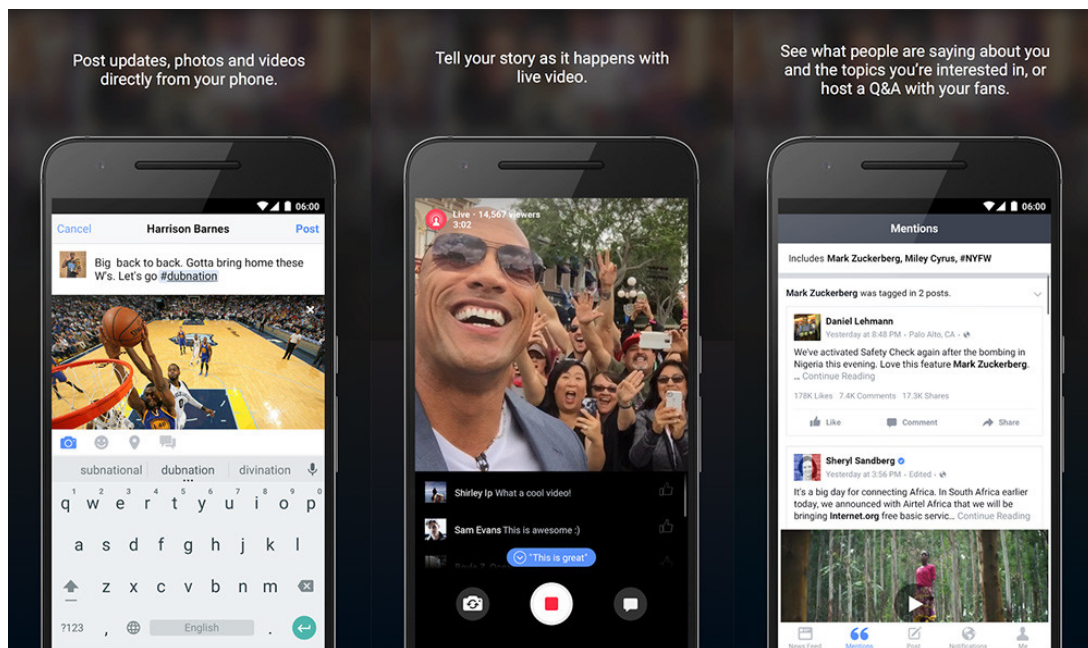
Post updates, photos and videos directly from your phone.

06:00

Cancel Harrison Barnes Post

Big back to back. Gotta bring home these W's. Let's go #dubnation

subnational dubnation divination

q w e r t y u i o p

a s d f g h j k l

z x c v b n m

?123 , English .

Tell your story as it happens with live video.

Live · 14,567 viewers
3:02

Shirley Ip What a cool video!

Sam Evans This is awesome :)

"This is great"

See what people are saying about you and the topics you're interested in, or host a Q&A with your fans.

06:00

Mentions

Includes Mark Zuckerberg, Miley Cyrus, #NYFW

Mark Zuckerberg was tagged in 2 posts.

Daniel Lehmann
Yesterday at 8:48 PM · Palo Alto, CA

We've activated Safety Check again after the bombing in Nigeria this evening. Love this feature Mark Zuckerberg. ... Continue Reading

178K Likes 4.4K Comments 17.3K Shares

Like Comment Share

Sheryl Sandberg
Yesterday at 3:56 PM · Edited

It's a big day for connecting Africa. In South Africa earlier today, we announced with Airtel Africa that we will be bringing Internet.org free basic servic... Continue Reading

News Feed Mentions Post Notifications Me